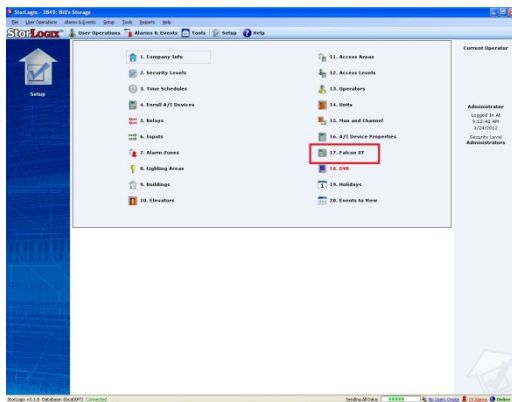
StorLogix - 3849: Bill's Storage

File User Operations Alarms & Events Setup Tools Reports Help

StorLogix User Operations Alarms & Events Tools Setup Help

Setup

1. Company Info
2. Security Levels
3. Time Schedules
4. Enroll A/I Devices
5. Relays
6. Inputs
7. Alarm Zones
8. Lighting Areas
9. Buildings
10. Elevators

11. Access Areas
12. Access Levels
13. Operators
14. Units
15. Mux and Channel
16. A/I Device Properties
17. Falcon XT
18. DVR
19. Holidays
20. Events to View

Current Operator

Administrator
Logged In At
9:12:40 AM
1/24/2012
Security Level
Administrators

Storlogix v3.1.0 Database: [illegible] Connected

Sending All Data: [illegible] No Users Onsite 15 Alarms Online